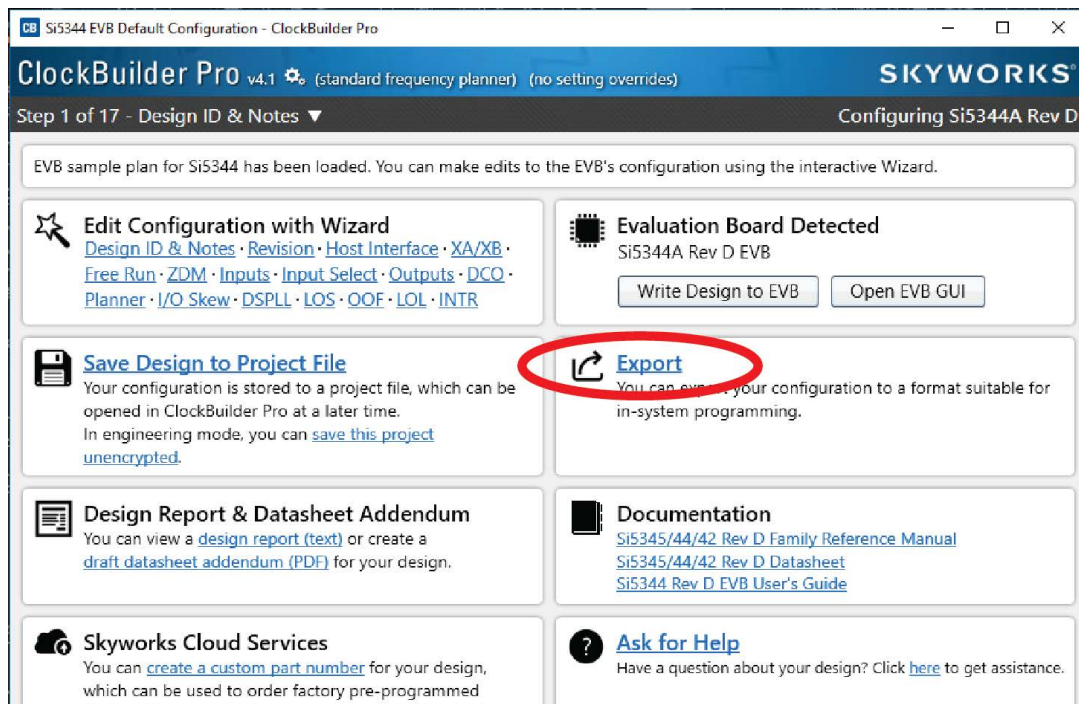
CB Si5344 EVB Default Configuration - ClockBuilder Pro

ClockBuilder Pro v4.1 (standard frequency planner) (no setting overrides) SKYWORKS

Step 1 of 17 - Design ID & Notes ▼ Configuring Si5344A Rev D

EVB sample plan for Si5344 has been loaded. You can make edits to the EVB's configuration using the interactive Wizard.

Edit Configuration with Wizard
Design ID & Notes · Revision · Host Interface · XA/XB · Free Run · ZDM · Inputs · Input Select · Outputs · DCO · Planner · I/O Skew · DSPLL · LOS · OOF · LOL · INTR

Evaluation Board Detected
Si5344A Rev D EVB
Write Design to EVB
Open EVB GUI

Save Design to Project File
Your configuration is stored to a project file, which can be opened in ClockBuilder Pro at a later time.
In engineering mode, you can save this project unencrypted.

Export
You can exp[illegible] your configuration to a format suitable for in-system programming.

Design Report & Datasheet Addendum
You can view a design report (text) or create a draft datasheet addendum (PDF) for your design.

Documentation
Si5345/44/42 Rev D Family Reference Manual
Si5345/44/42 Rev D Datasheet
Si5344 Rev D EVB User's Guide

Skyworks Cloud Services
You can create a custom part number for your design, which can be used to order factory pre-programmed

Ask for Help
Have a question about your design? Click here to get assistance.